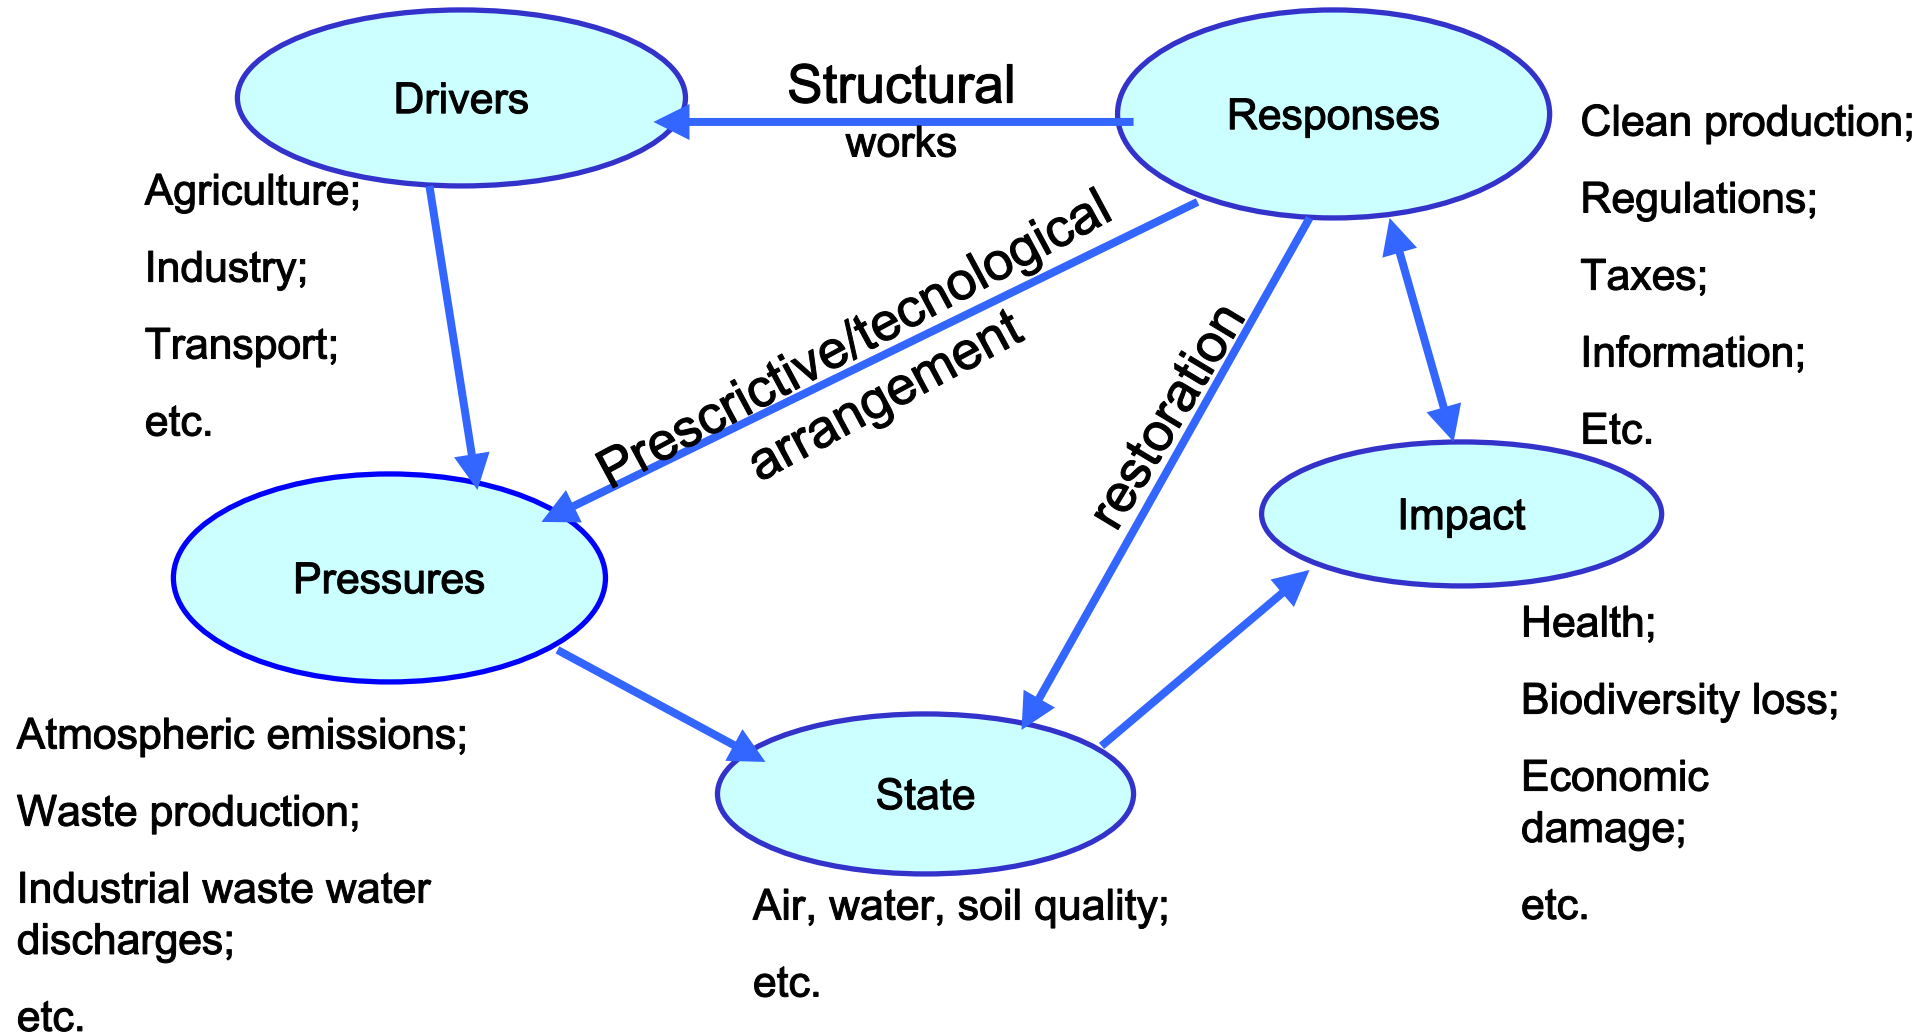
Drivers

Structural
works

Responses

Clean production;

Regulations;

Taxes;

Information;

Etc.

Agriculture;

Industry;

Transport;

etc.

Prescrictive/tecnological
arrangement

restoration

Impact

Pressures

Health;

Biodiversity loss;

Economic damage;

etc.

Atmospheric emissions;

Waste production;

Industrial waste water discharges;

etc.

State

Air, water, soil quality;

etc.